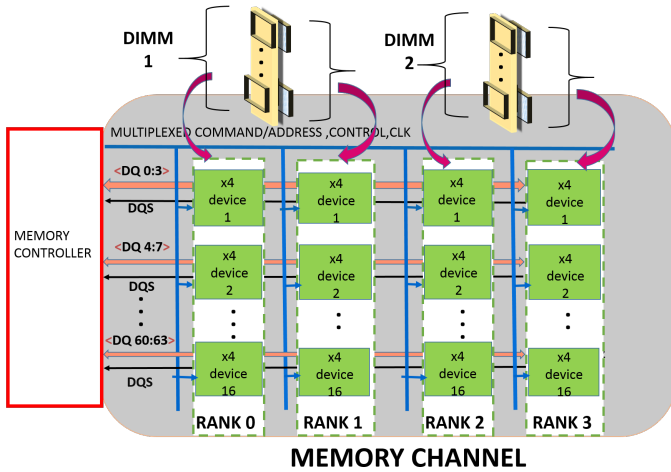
DIMM 1

DIMM 2

MULTIPLEXED COMMAND/ADDRESS ,CONTROL,CLK

MEMORY CONTROLLER

<DQ 0:3>
DQS
<DQ 4:7>
DQS
<DQ 60:63>
DQS

x4 device 1
x4 device 2
x4 device 16
RANK 0

x4 device 1
x4 device 2
x4 device 16
RANK 1

x4 device 1
x4 device 2
x4 device 16
RANK 2

x4 device 1
x4 device 2
x4 device 16
RANK 3

MEMORY CHANNEL